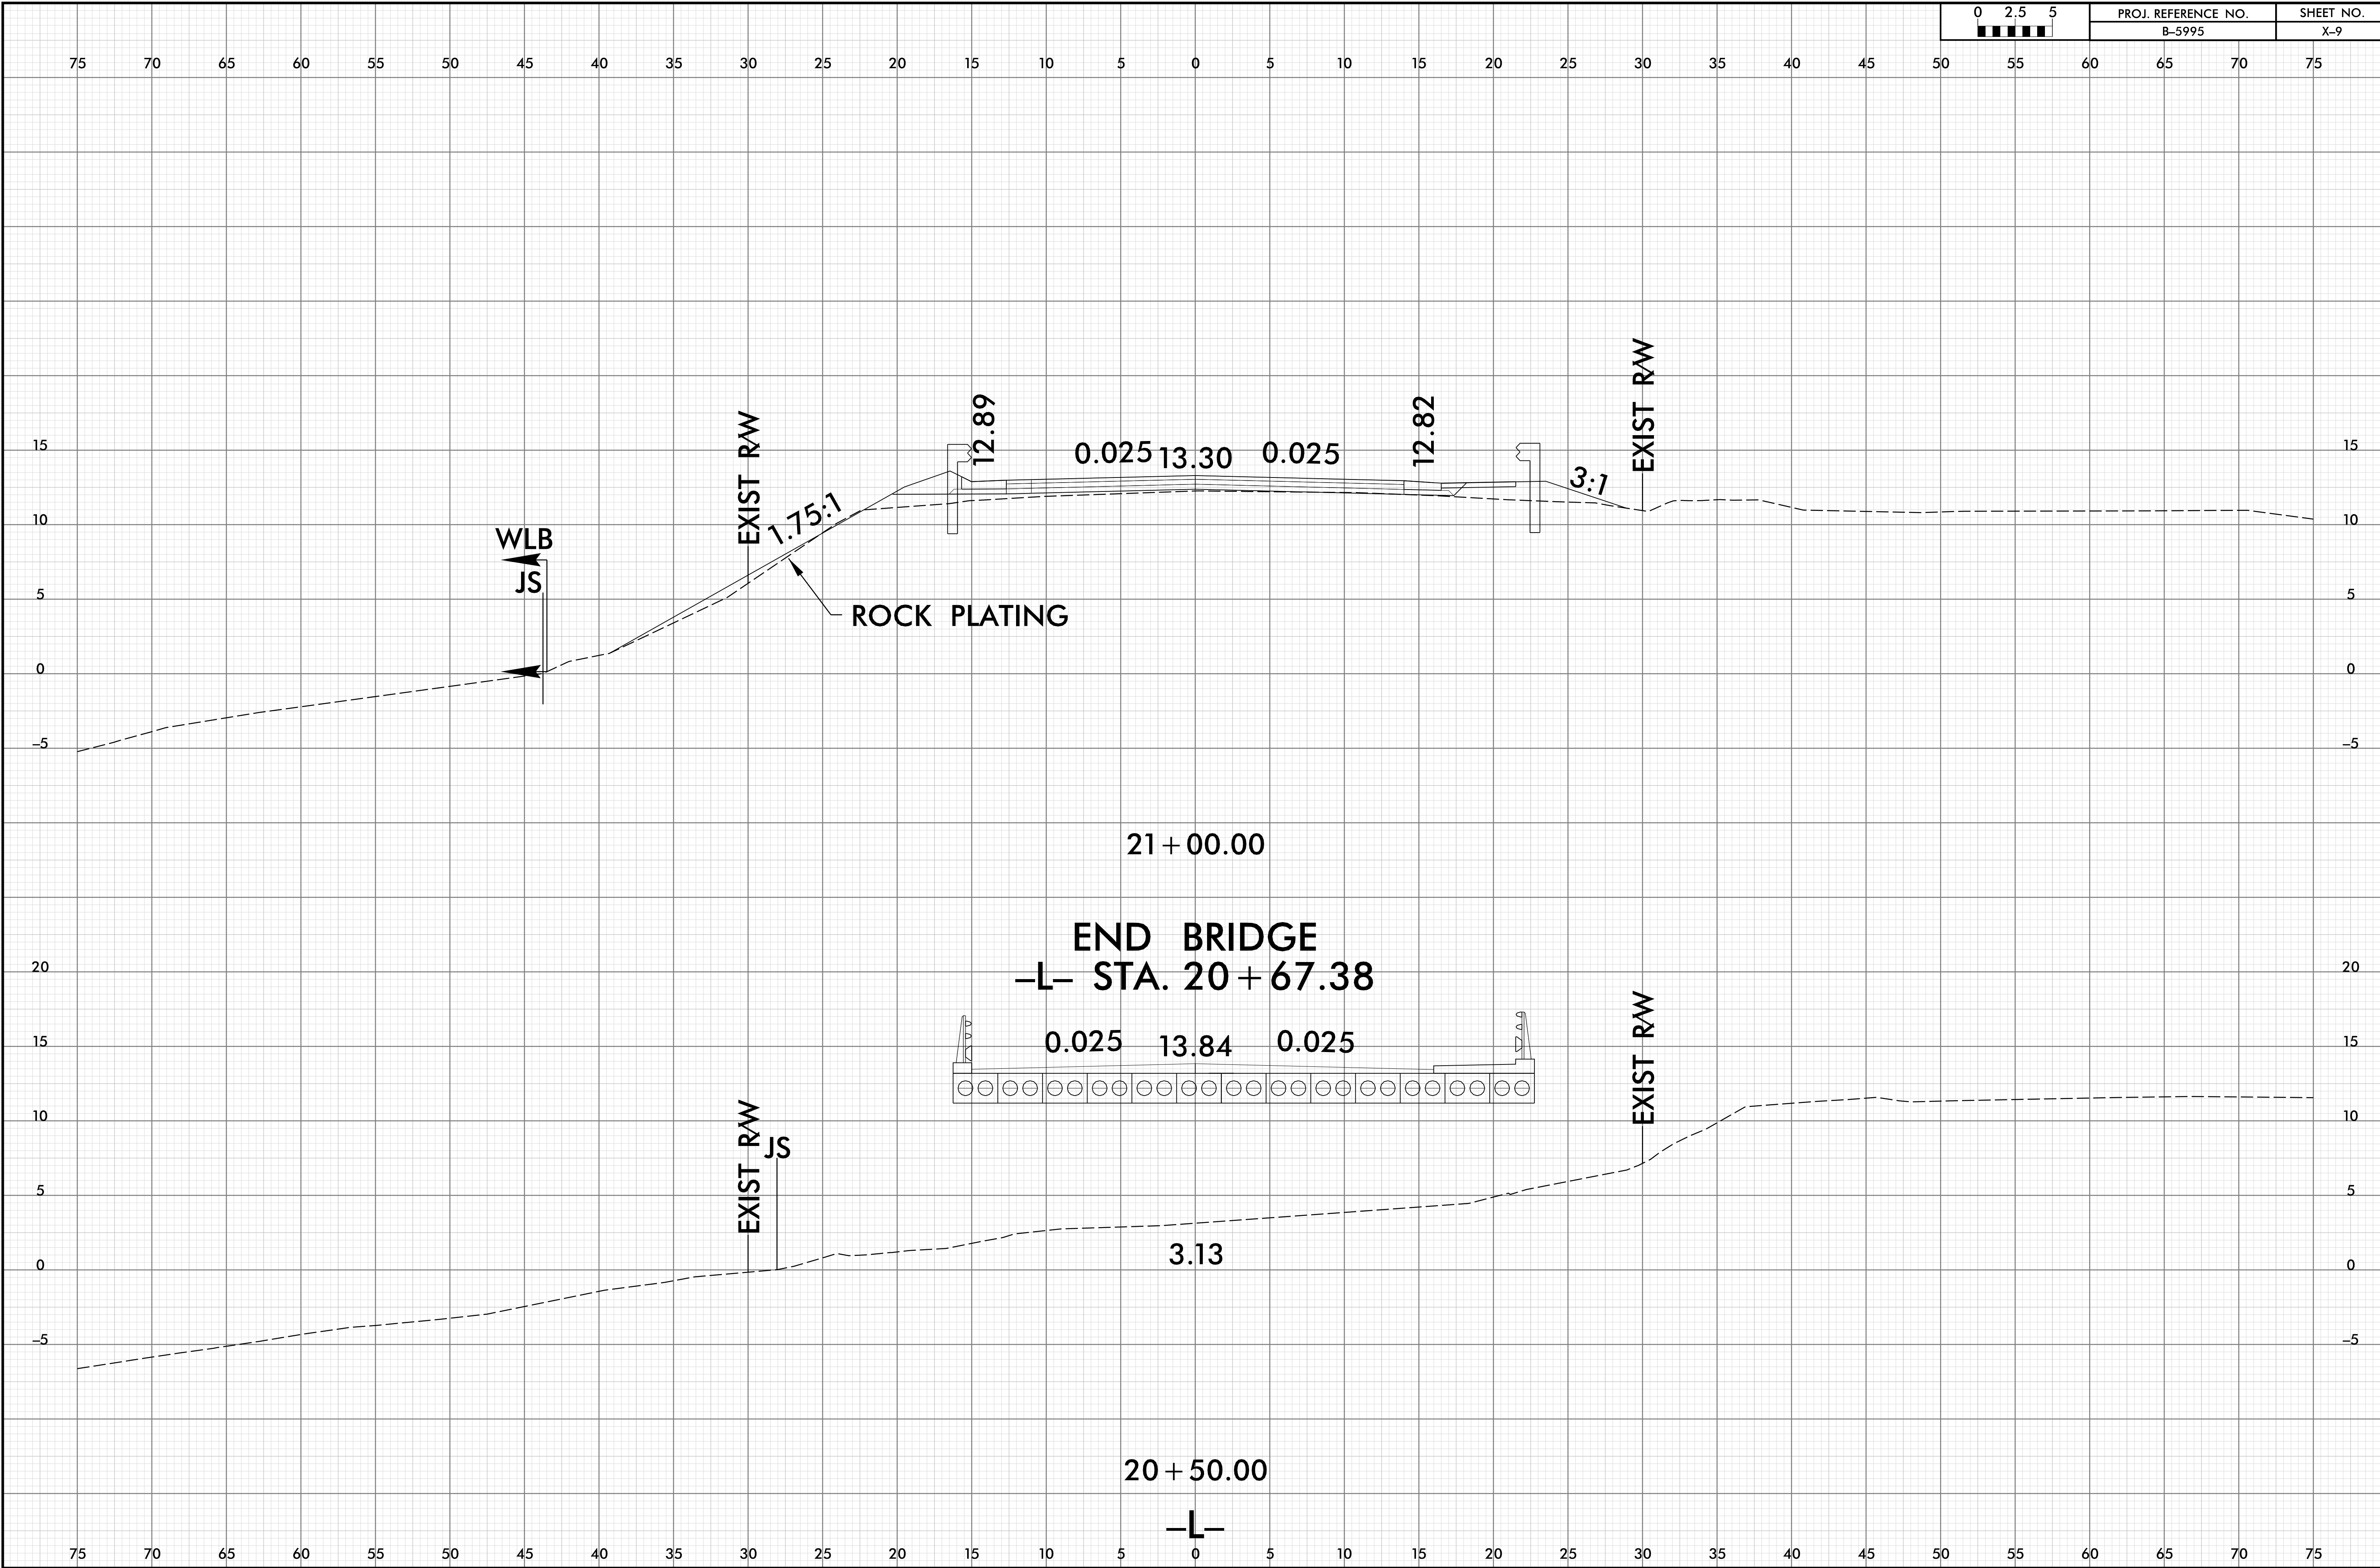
0 2.5 5

| PROJ. REFERENCE NO. | SHEET NO. |
|---|---|
| B-5995 | X-9 |

75 70 65 60 55 50 45 40 35 30 25 20 15 10 5 0 5 10 15 20 25 30 35 40 45 50 55 60 65 70 75

15
10
5
0
-5

EXIST R/W
1.75:1
WLB
JS
ROCK PLATING
12.89
0.025 13.30 0.025
12.82
3:1
EXIST R/W

21+00.00

END BRIDGE
-L- STA. 20+67.38

20
15
10
5
0
-5

0.025 13.84 0.025
EXIST R/W
EXIST R/W
JS
3.13

20+50.00

-L-

75 70 65 60 55 50 45 40 35 30 25 20 15 10 5 0 5 10 15 20 25 30 35 40 45 50 55 60 65 70 75